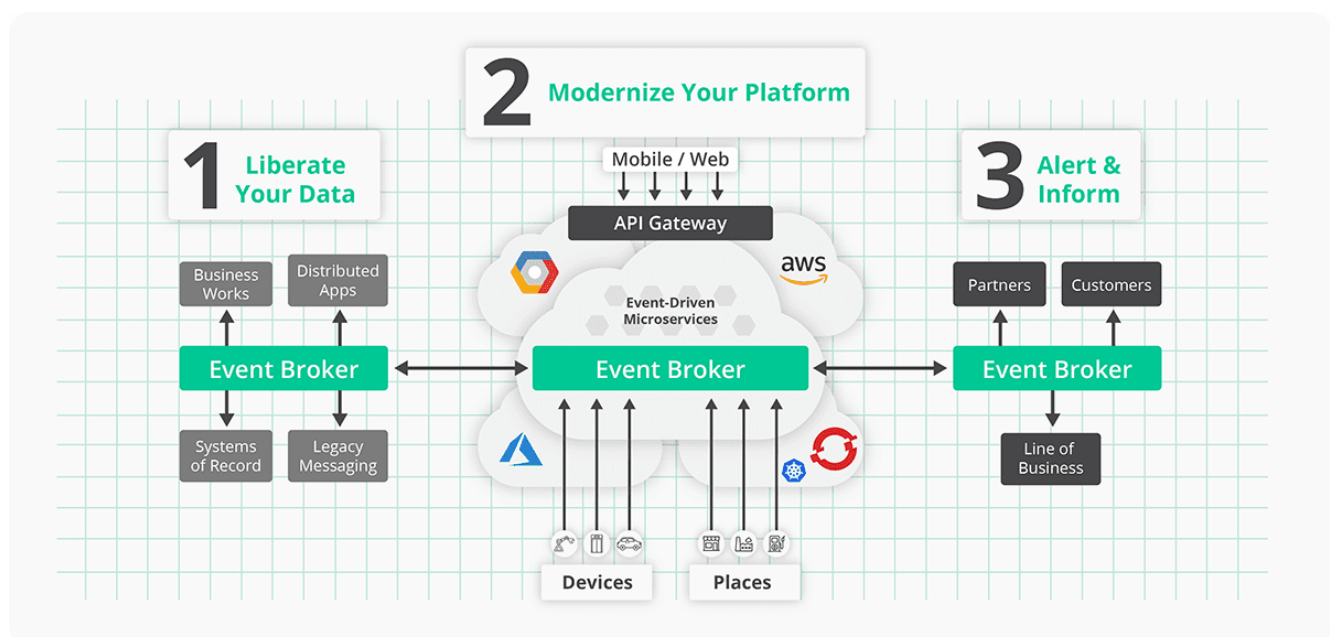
1 Liberate Your Data

2 Modernize Your Platform

3 Alert & Inform

Mobile / Web

API Gateway

aws

Event-Driven Microservices

Business Works

Distributed Apps

Event Broker

Systems of Record

Legacy Messaging

Event Broker

Partners

Customers

Event Broker

Line of Business

Devices

Places